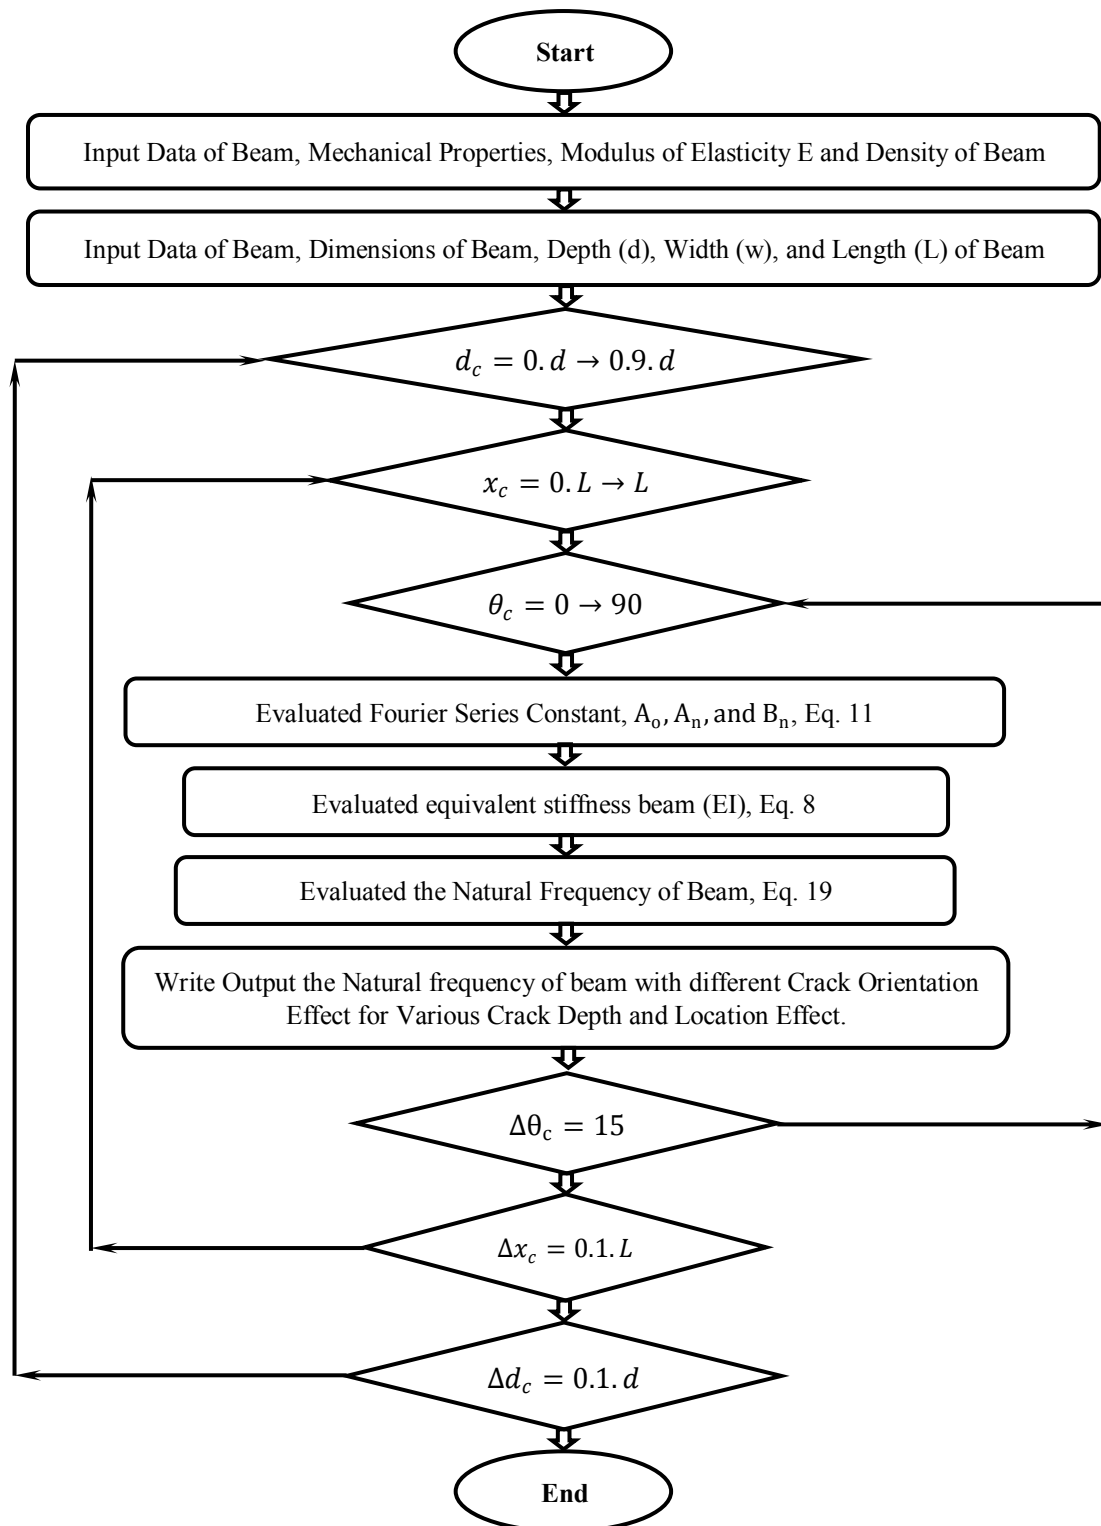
Start

Input Data of Beam, Mechanical Properties, Modulus of Elasticity E and Density of Beam

Input Data of Beam, Dimensions of Beam, Depth (d), Width (w), and Length (L) of Beam

$d_c = 0.d \rightarrow 0.9.d$

$x_c = 0.L \rightarrow L$

$\theta_c = 0 \rightarrow 90$

Evaluated Fourier Series Constant, $A_o, A_n$, and $B_n$, Eq. 11

Evaluated equivalent stiffness beam (EI), Eq. 8

Evaluated the Natural Frequency of Beam, Eq. 19

Write Output the Natural frequency of beam with different Crack Orientation Effect for Various Crack Depth and Location Effect.

$\Delta\theta_c = 15$

$\Delta x_c = 0.1.L$

$\Delta d_c = 0.1.d$

End